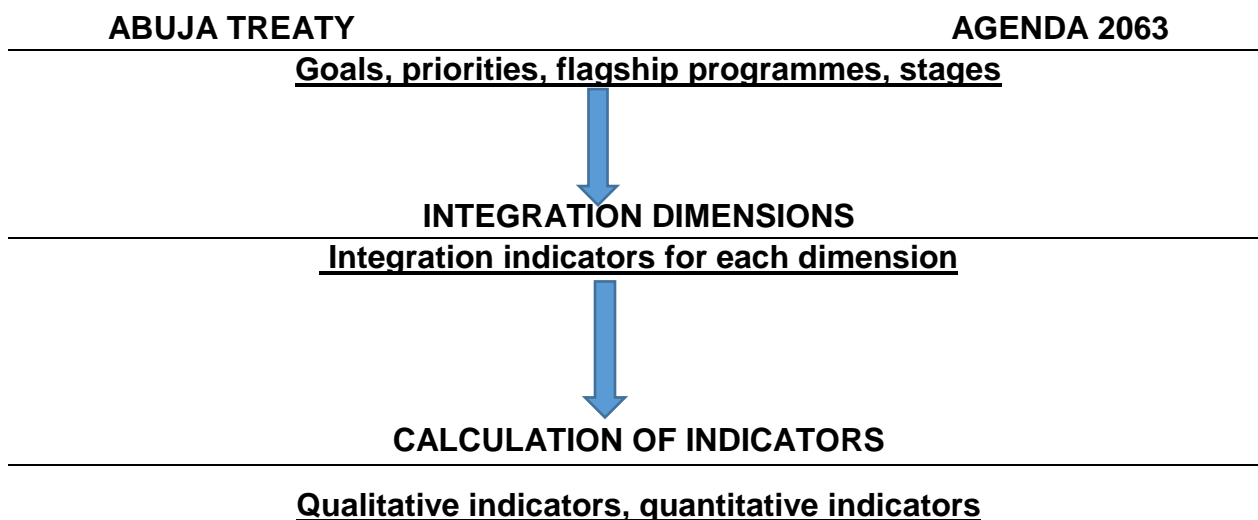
ABUJA TREATY AGENDA 2063

Goals, priorities, flagship programmes, stages

INTEGRATION DIMENSIONS

Integration indicators for each dimension

CALCULATION OF INDICATORS

Qualitative indicators, quantitative indicators